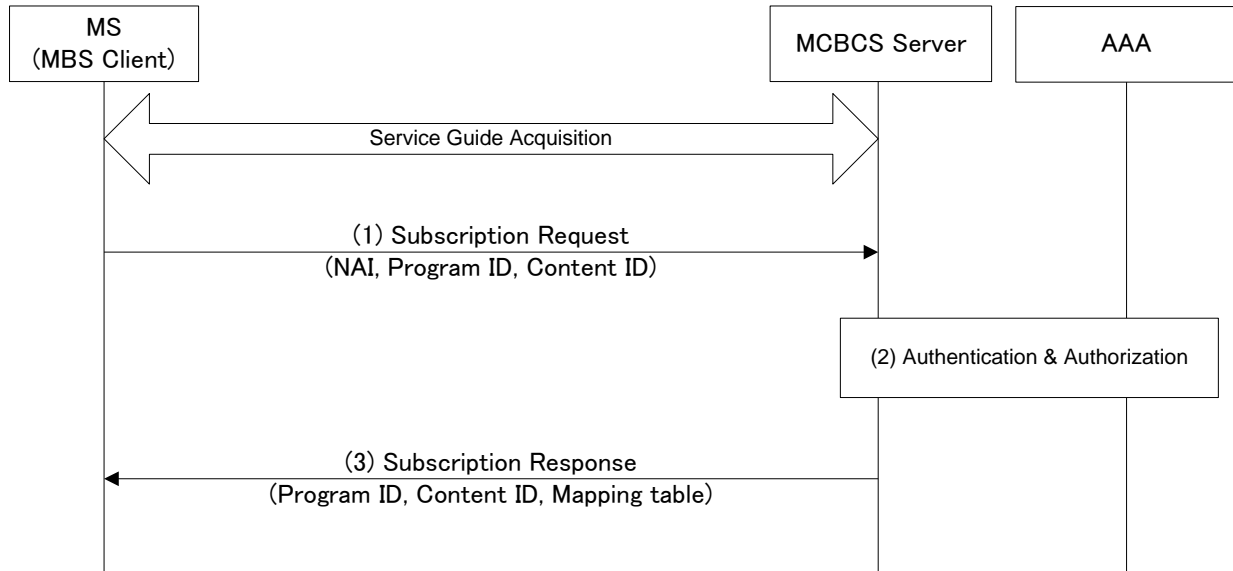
MS
(MBS Client)

MCBCS Server

AAA

Service Guide Acquisition

(1) Subscription Request
(NAI, Program ID, Content ID)

(2) Authentication & Authorization

(3) Subscription Response
(Program ID, Content ID, Mapping table)